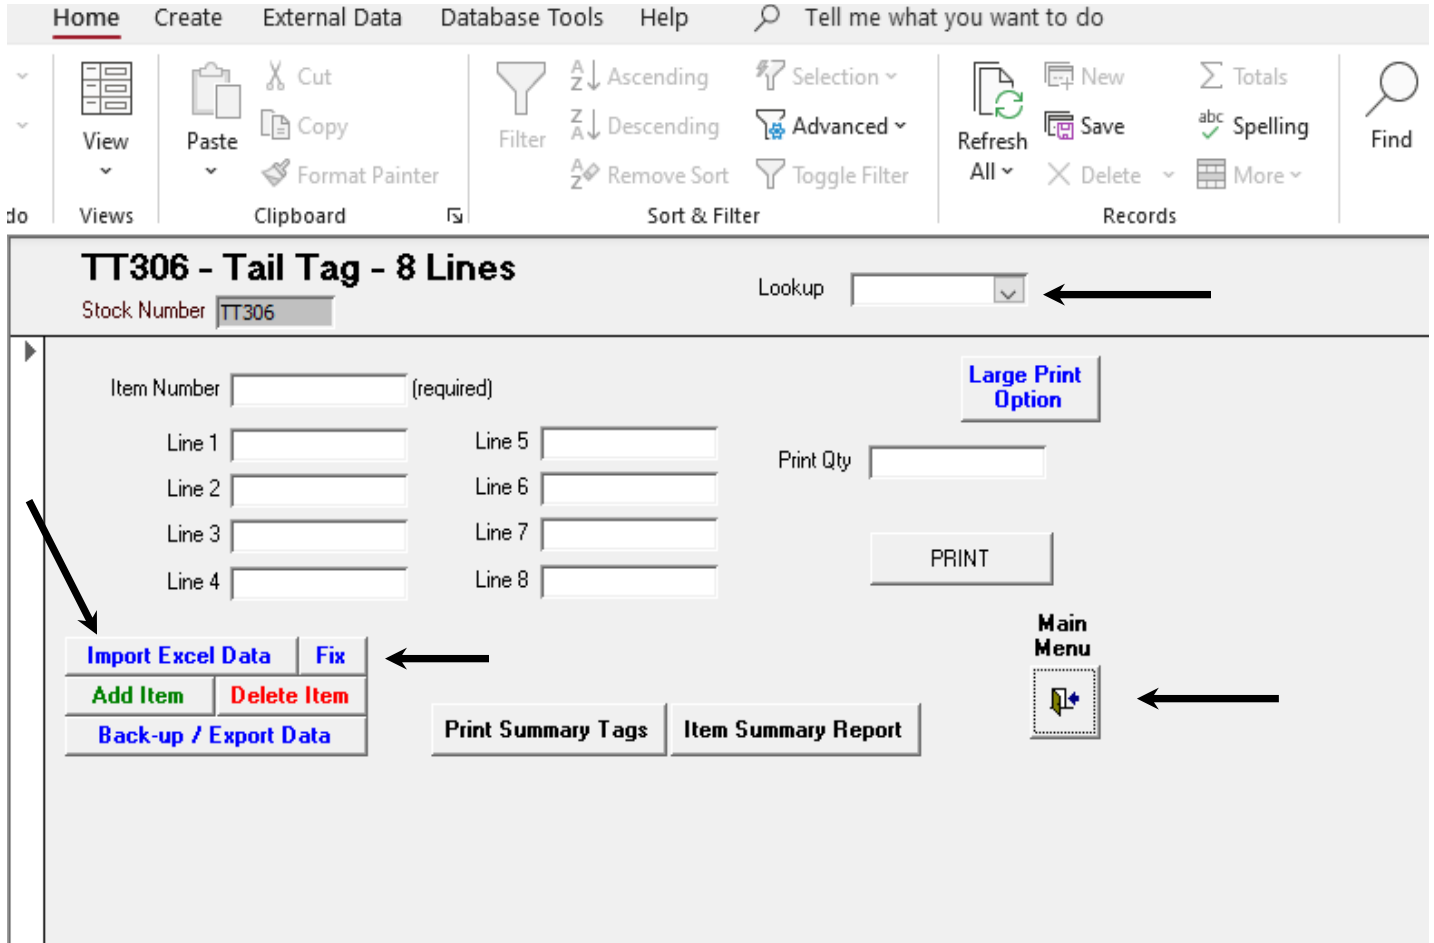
Home Create External Data Database Tools Help Tell me what you want to do

View
Views

Paste
Cut
Copy
Format Painter
Clipboard

Filter
Ascending
Descending
Remove Sort
Selection
Advanced
Toggle Filter
Sort & Filter

Refresh All
New
Save
Delete
Totals
Spelling
More
Records

Find

do

TT306 - Tail Tag - 8 Lines
Stock Number TT306
Lookup

Item Number (required)
Large Print Option
Line 1
Line 2
Line 3
Line 4
Line 5
Line 6
Line 7
Line 8
Print Qty
PRINT
Main Menu
Import Excel Data
Fix
Add Item
Delete Item
Back-up / Export Data
Print Summary Tags
Item Summary Report